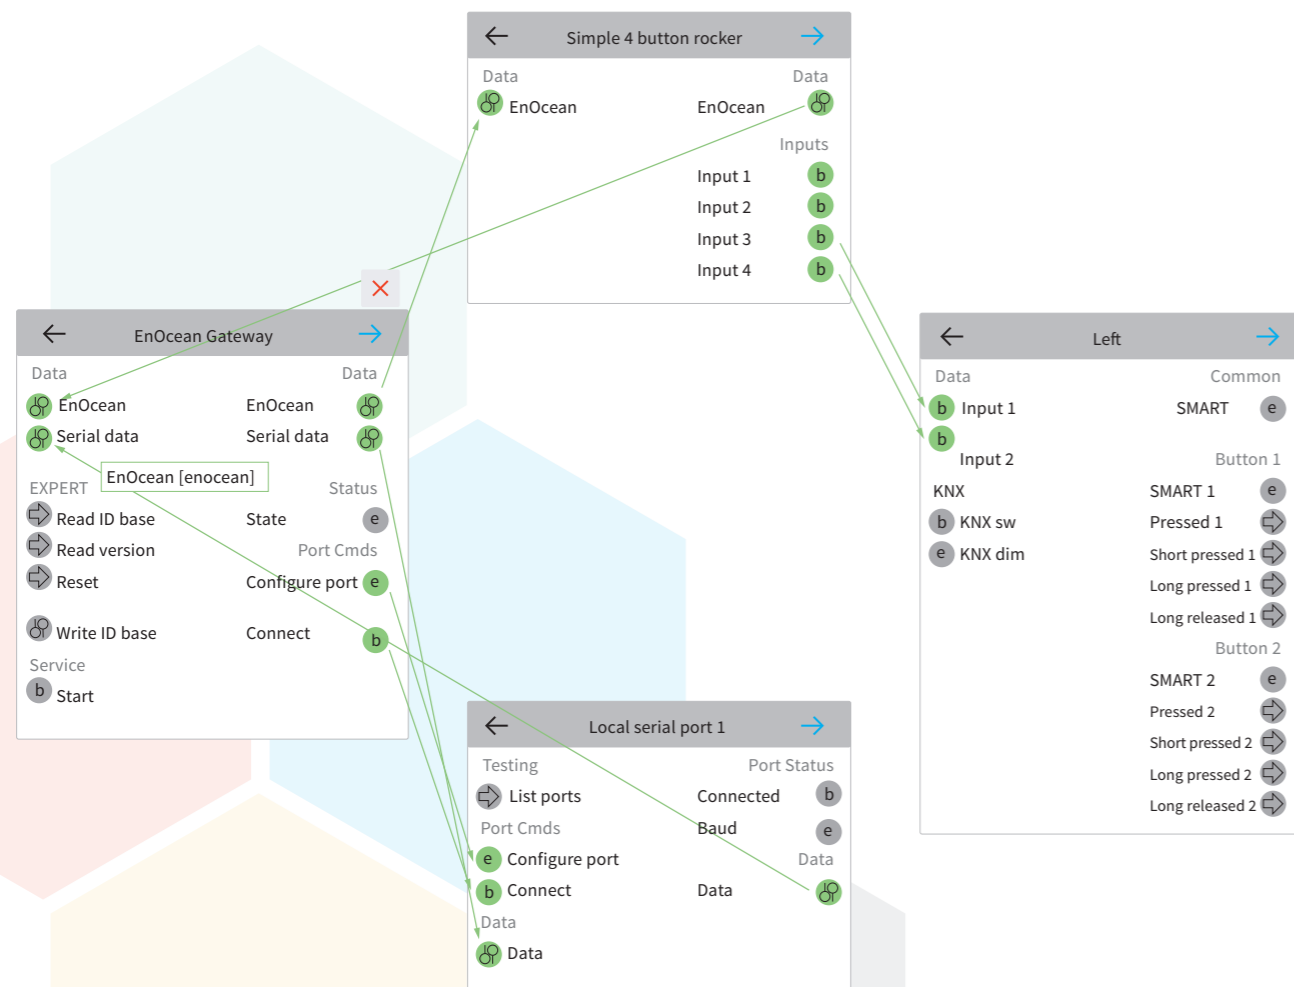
Simple 4 button rocker

Data
EnOcean

Data
EnOcean

Inputs
Input 1 b
Input 2 b
Input 3 b
Input 4 b

×

EnOcean Gateway

Data
EnOcean
Serial data

Data
EnOcean
Serial data

EnOcean [enocean]

EXPERT
Read ID base
Read version
Reset

Write ID base

Service
b Start

Status
State e

Port Cmds
Configure port e

Connect b

Left

Data
b Input 1
b
Input 2

KNX
b KNX sw
e KNX dim

Common
SMART e

Button 1
SMART 1 e
Pressed 1
Short pressed 1
Long pressed 1
Long released 1

Button 2
SMART 2 e
Pressed 2
Short pressed 2
Long pressed 2
Long released 2

Local serial port 1

Testing
List ports

Port Cmds
e Configure port
b Connect

Data
Data

Port Status
Connected b
Baud e

Data
Data